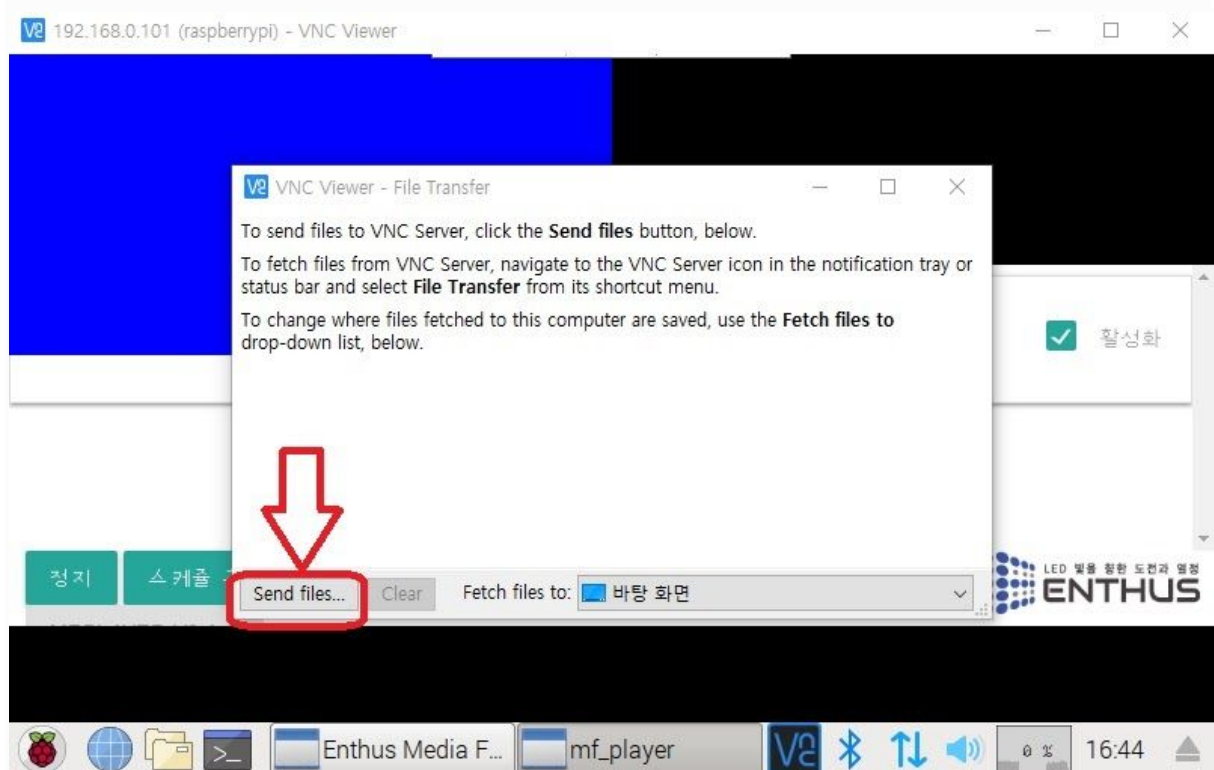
192.168.0.101 (raspberrypi) - VNC Viewer

VNC Viewer - File Transfer

To send files to VNC Server, click the **Send files** button, below.

To fetch files from VNC Server, navigate to the VNC Server icon in the notification tray or status bar and select **File Transfer** from its shortcut menu.

To change where files fetched to this computer are saved, use the **Fetch files to** drop-down list, below.

활성화

정지

스케쥴

Send files...

Clear

Fetch files to: 바탕 화면

LED 빛을 향한 도전과 열정

ENTHUS

Enthus Media F...

mf_player

0 %

16:44